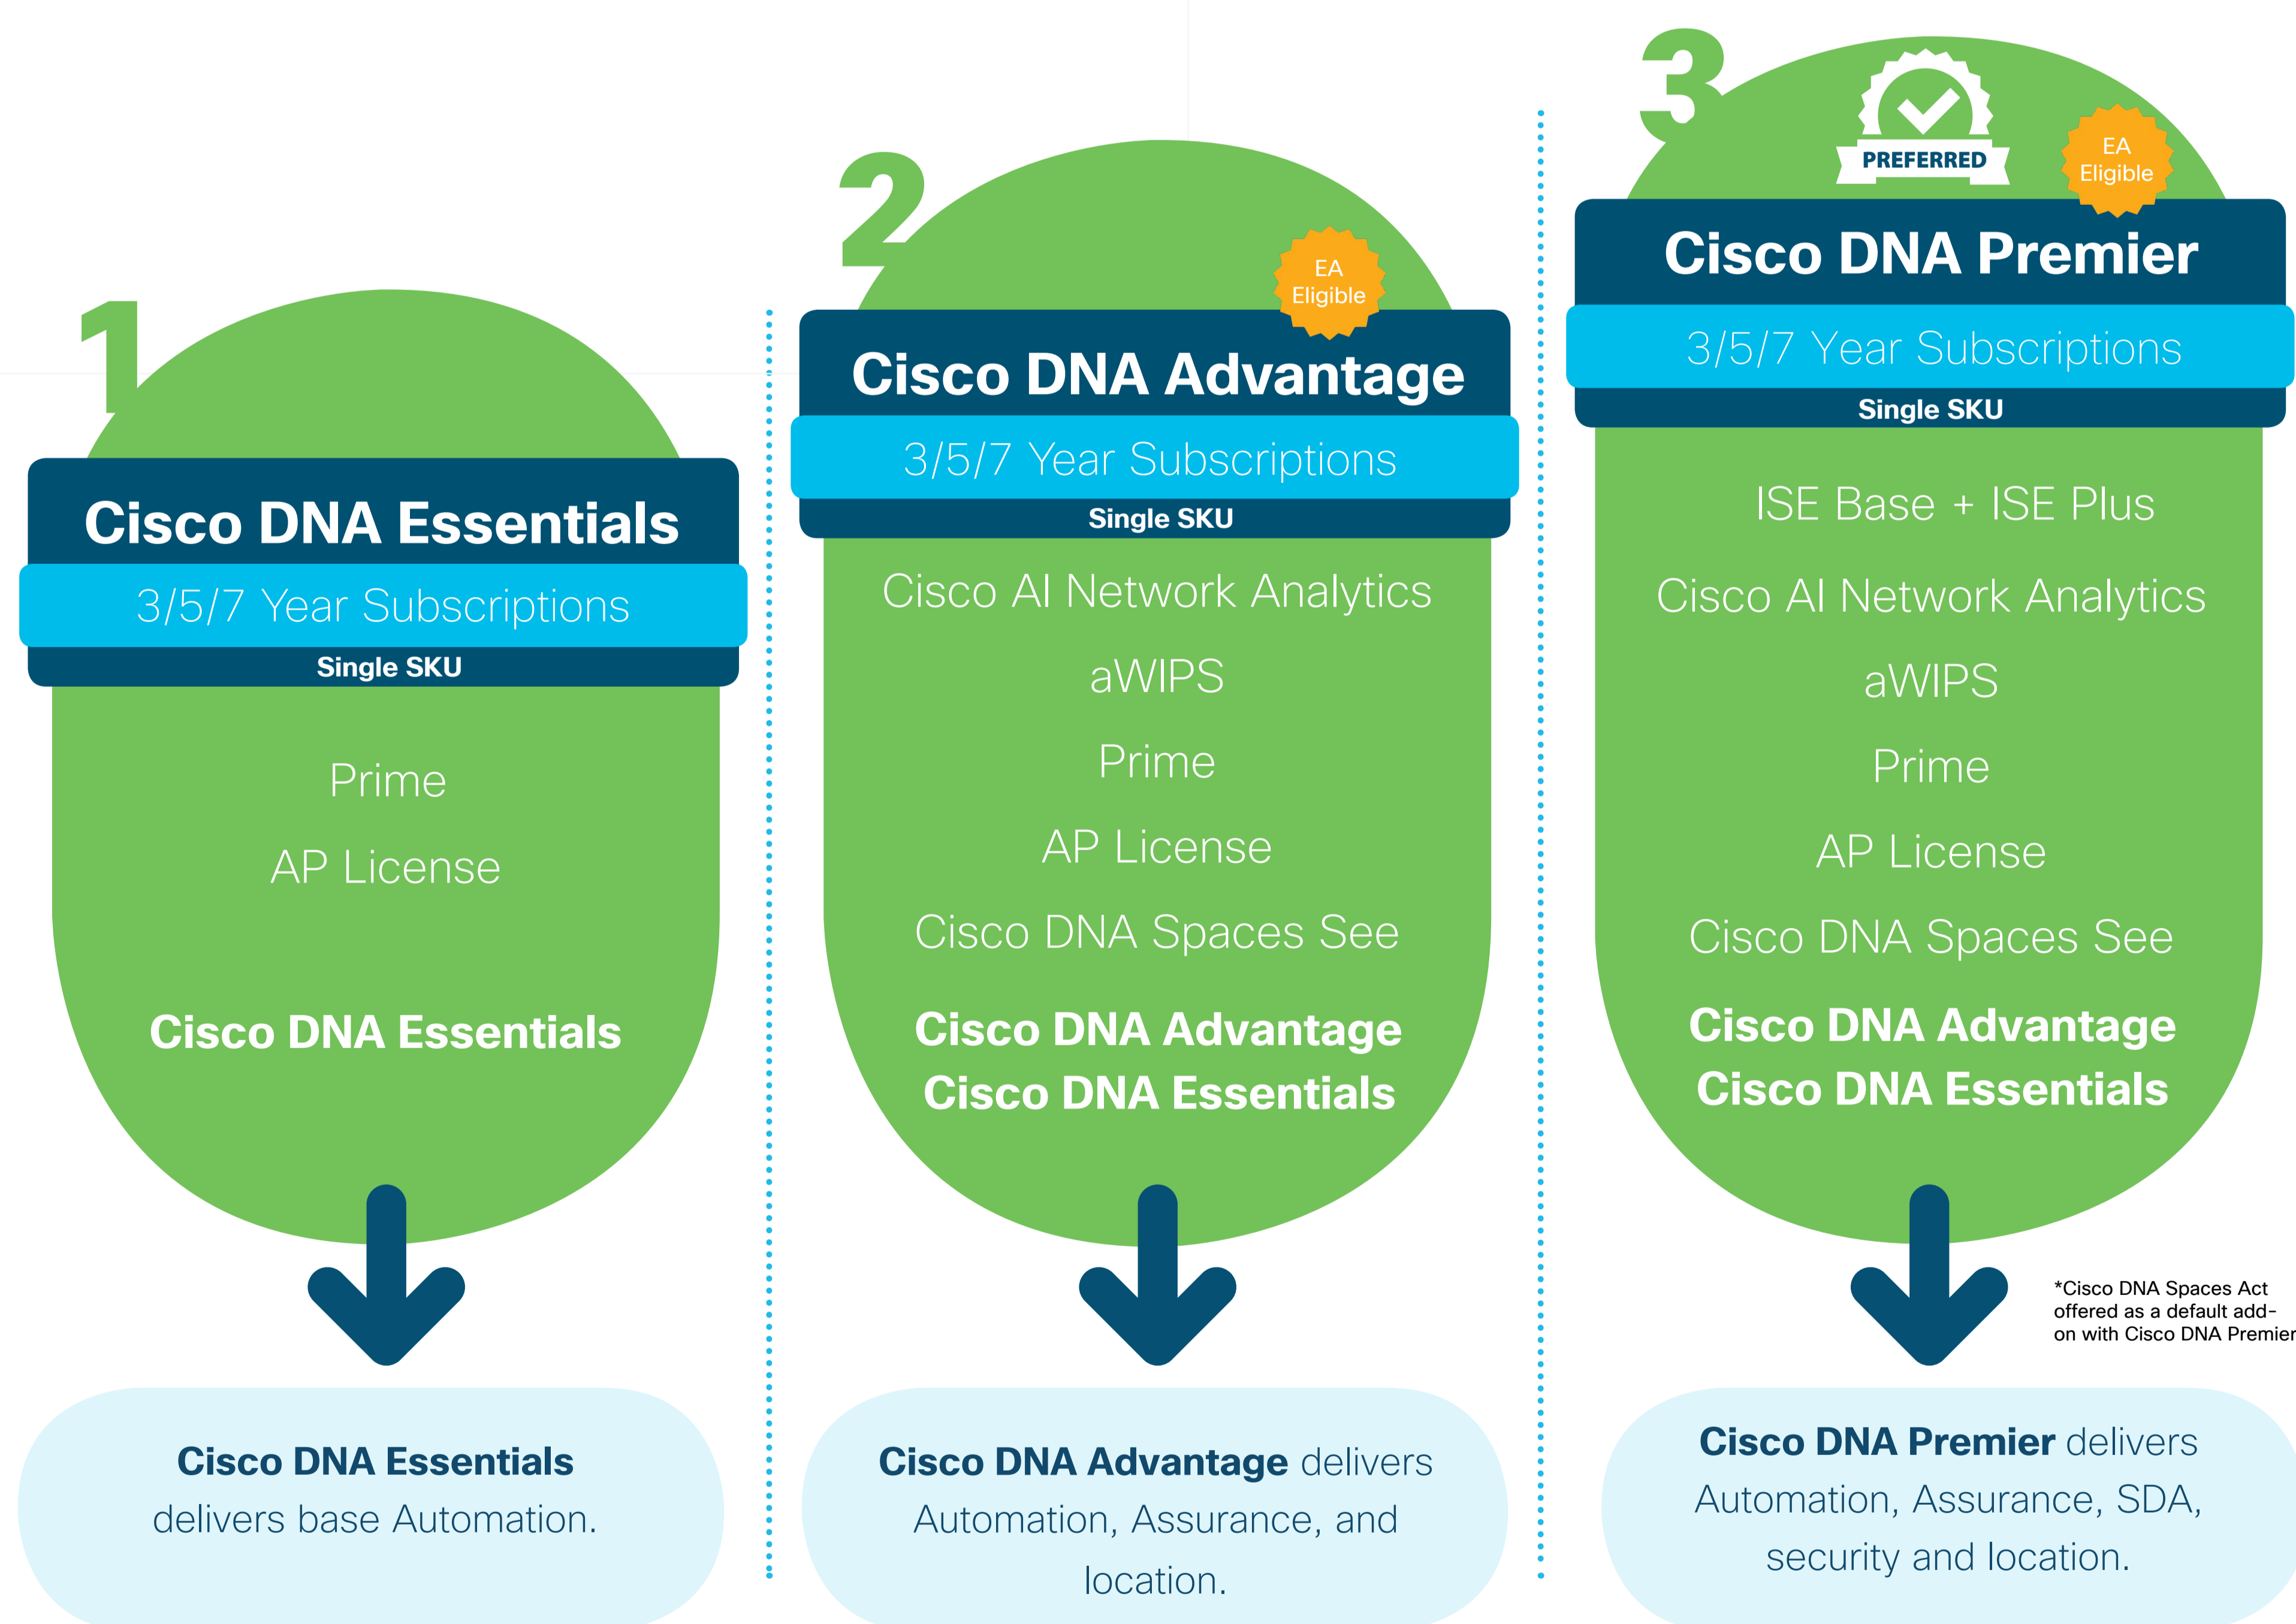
1

Cisco DNA Essentials

3/5/7 Year Subscriptions

Single SKU

Prime

AP License

Cisco DNA Essentials

Cisco DNA Essentials delivers base Automation.

2

EA Eligible

Cisco DNA Advantage

3/5/7 Year Subscriptions

Single SKU

Cisco AI Network Analytics

aWIPS

Prime

AP License

Cisco DNA Spaces See

Cisco DNA Advantage
Cisco DNA Essentials

Cisco DNA Advantage delivers Automation, Assurance, and location.

3

PREFERRED

EA Eligible

Cisco DNA Premier

3/5/7 Year Subscriptions

Single SKU

ISE Base + ISE Plus

Cisco AI Network Analytics

aWIPS

Prime

AP License

Cisco DNA Spaces See

Cisco DNA Advantage
Cisco DNA Essentials

*Cisco DNA Spaces Act offered as a default add-on with Cisco DNA Premier

Cisco DNA Premier delivers Automation, Assurance, SDA, security and location.